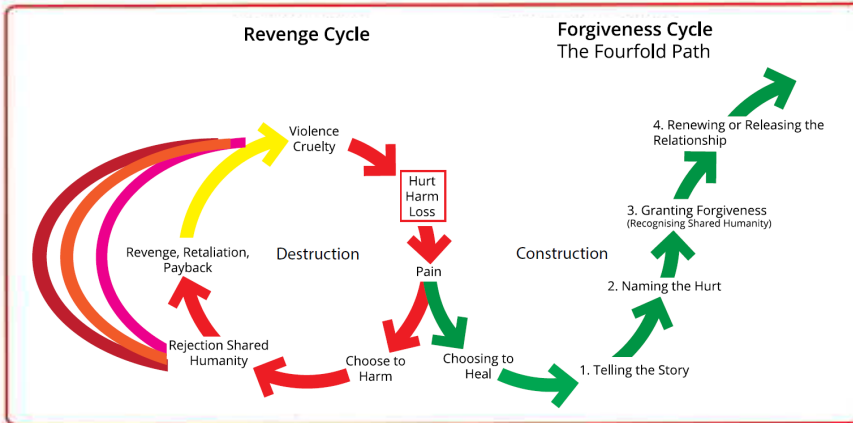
Revenge Cycle

Forgiveness Cycle
The Fourfold Path

Violence
Cruelty

Hurt
Harm
Loss

Pain

Destruction

Revenge, Retaliation,
Payback

Rejection Shared
Humanity

Choose to
Harm

Choosing to
Heal

Construction

1. Telling the Story

2. Naming the Hurt

3. Granting Forgiveness
(Recognising Shared Humanity)

4. Renewing or Releasing the
Relationship